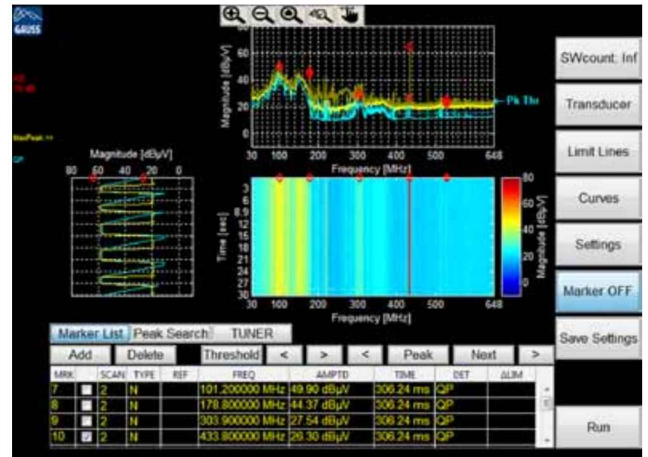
GAUSS

MaxPeak >>

QP

Magnitude [dBµV]

80 60 40 20 0

60
40
20
0

Magnitude [dBµV]

30 100 200 300 400 500 648

Frequency [MHz]

Pk Thr

3
6
9
12
15
18
21
24
27
30

Time [sec]

30 100 200 300 400 500 648

Frequency [MHz]

80
60
40
20
0

Magnitude [dBµV]

SWcount: Inf

Transducer

Limit Lines

Curves

Settings

Marker OFF

Save Settings

Run

Marker List | Peak Search | TUNER

Add | Delete | Threshold | < | > | < | Peak | Next | >

| MRK | SCAN | TYPE | REF | FREQ | AMPTD | TIME | DET | ΔLIM |
|---|---|---|---|---|---|---|---|---|
| 7 | 2 | N | | 101.200000 MHz | 49.90 dBµV | 306.24 ms | QP | |
| 8 | 2 | N | | 178.800000 MHz | 44.37 dBµV | 306.24 ms | QP | |
| 9 | 2 | N | | 303.900000 MHz | 27.54 dBµV | 306.24 ms | QP | |
| 10 | 2 | N | | 433.800000 MHz | 26.30 dBµV | 306.24 ms | QP | |